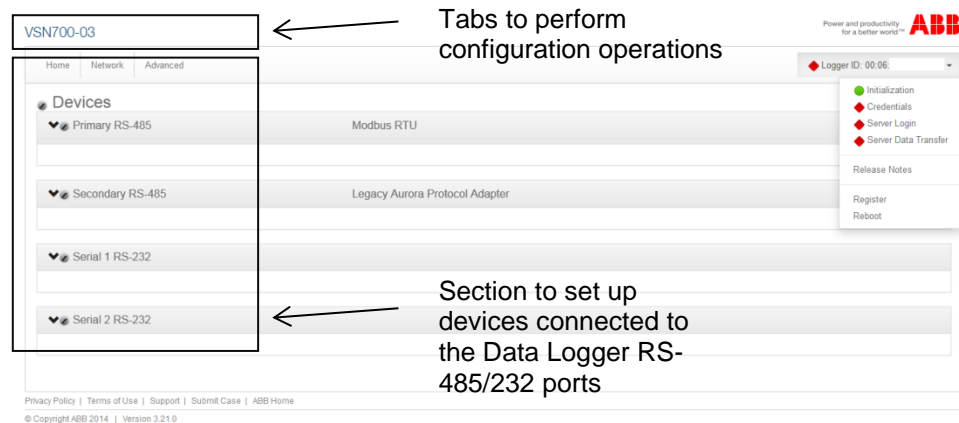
VSN700-03

Tabs to perform configuration operations

Power and productivity for a better world™ ABB

Home | Network | Advanced

Logger ID: 00:06:

Initialization
Credentials
Server Login
Server Data Transfer

Release Notes

Register
Reboot

Devices

Primary RS-485 | Modbus RTU

Secondary RS-485 | Legacy Aurora Protocol Adapter

Serial 1 RS-232

Serial 2 RS-232

Section to set up devices connected to the Data Logger RS-485/232 ports

Privacy Policy | Terms of Use | Support | Submit Case | ABB Home

© Copyright ABB 2014 | Version 3.21.0